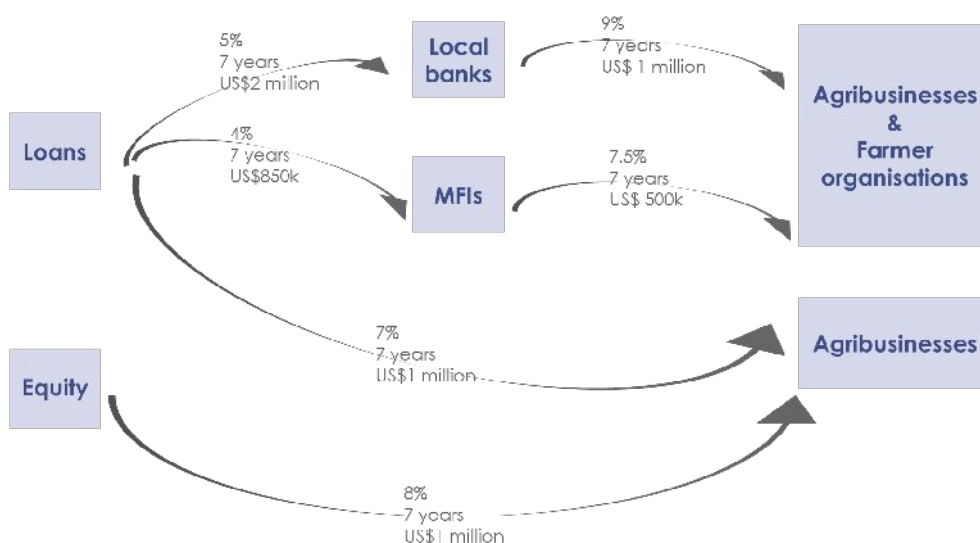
Loans

5%
7 years
US$2 million

Local banks

9%
7 years
US$ 1 million

Agribusinesses & Farmer organisations

4%
7 years
US$850k

MFIs

7.5%
7 years
US$ 500k

7%
7 years
US$1 million

Agribusinesses

Equity

8%
7 years
US$1 million